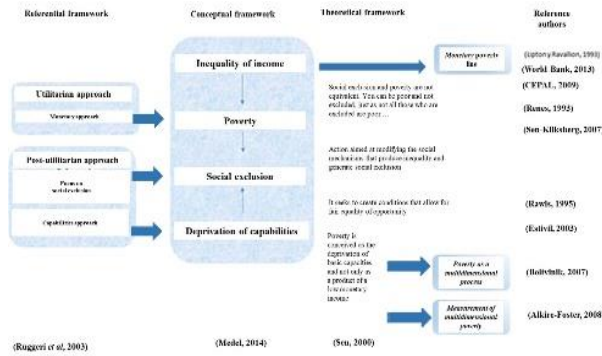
Referential framework

Conceptual framework

Theoretical framework

Reference authors

Utilitarian approach

Monetary approach

Post-utilitarian approach

Process of social exclusion

Capabilities approach

Inequality of income

Poverty

Social exclusion

Deprivation of capabilities

Monetary poverty line

(Lipton y Ravallion, 1995)

(World Bank, 2013)

(CEPAL, 2009)

(Ramos, 1995)

(Sen-Kliksberg, 2007

Social exclusion and poverty are not equivalent. You can be poor and not excluded, just as not all those who are excluded are poor ...

Actions aimed at modifying the social mechanisms, that produce inequality and generate social exclusion

It seeks to create conditions that allow for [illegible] equality of opportunity

(Rawls, 1995)

(Estivil, 2003)

Poverty is conceived as the deprivation of basic capacities and not only as a product of a low monetary income

Poverty as a multidimensional process

(Boltvinik, 2007)

Measurement of multidimensional poverty

(Alkire-Foster, 2008

(Ruggeri et al, 2003)

(Medel, 2014)

(Sen, 2000)